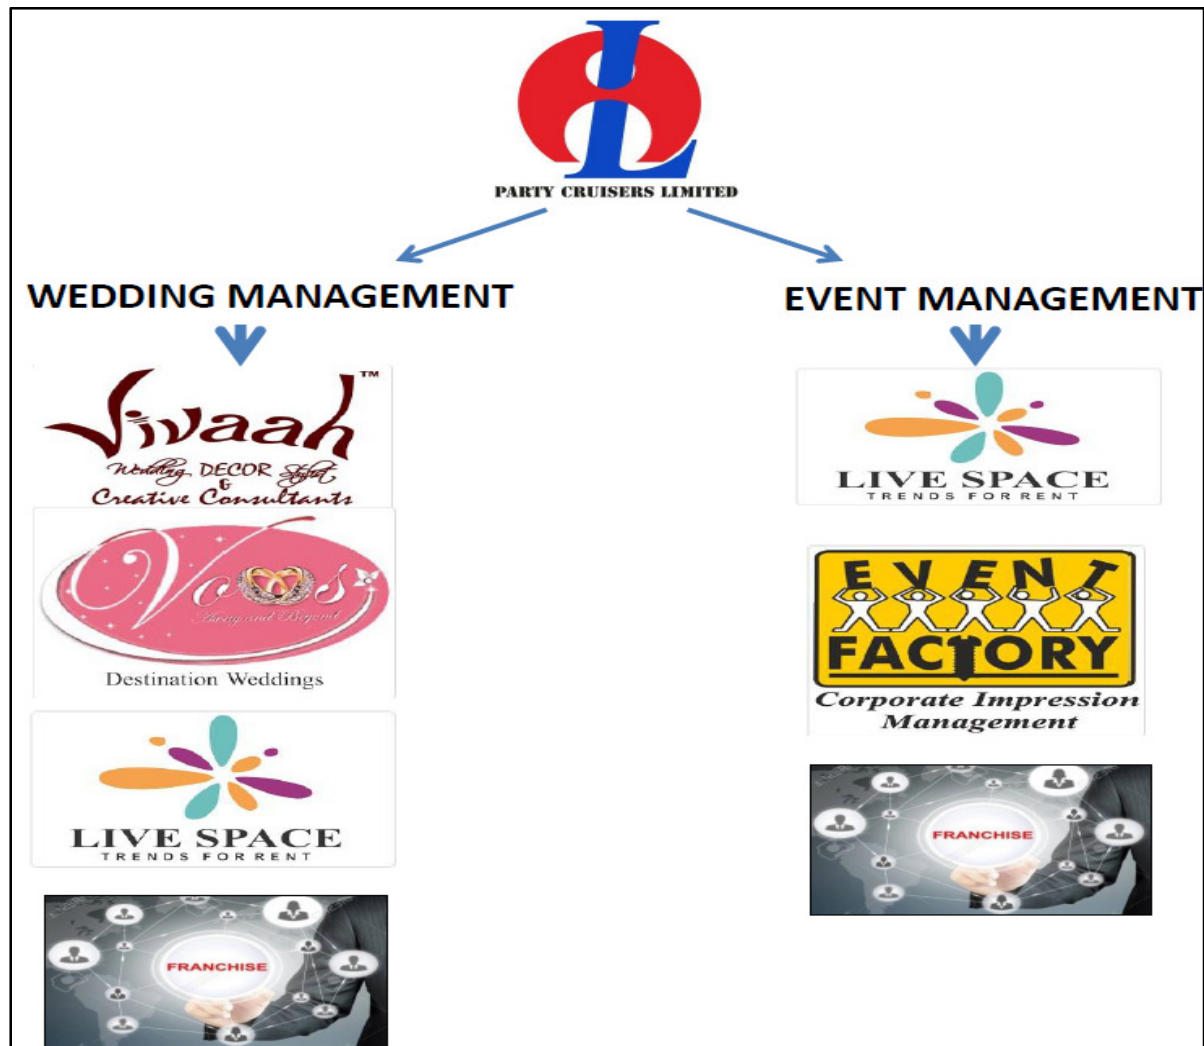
PARTY CRUISERS LIMITED

WEDDING MANAGEMENT

EVENT MANAGEMENT

Vivaah™
Wedding DECOR Stylist & Creative Consultants

Vows
Away and Beyond
Destination Weddings

LIVE SPACE
TRENDS FOR RENT

FRANCHISE

LIVE SPACE
TRENDS FOR RENT

EVENT FACTORY
Corporate Impression Management

FRANCHISE